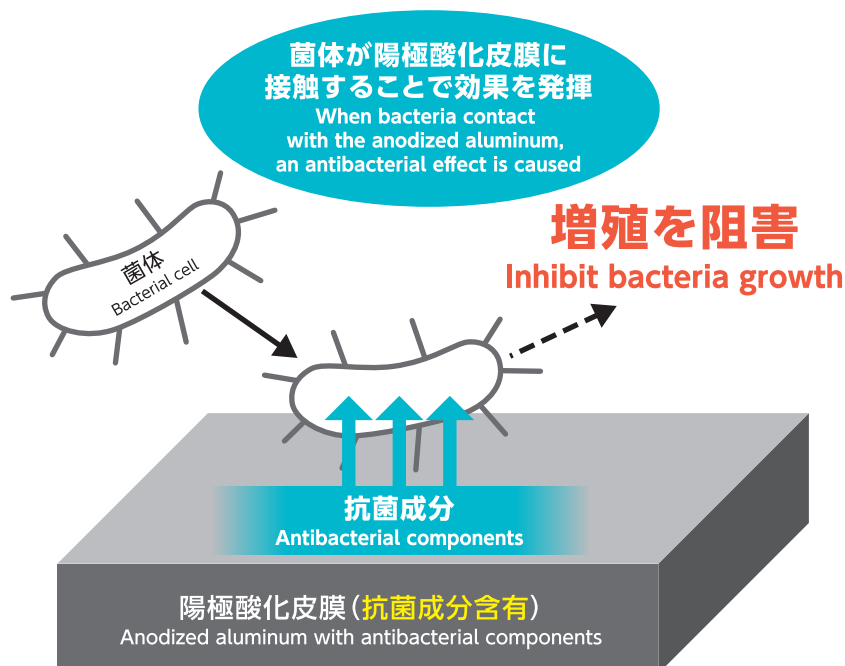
菌体が陽極酸化皮膜に
接触することで効果を発揮
When bacteria contact
with the anodized aluminum,
an antibacterial effect is caused

菌体
Bacterial cell

増殖を阻害
Inhibit bacteria growth

抗菌成分
Antibacterial components

陽極酸化皮膜(抗菌成分含有)
Anodized aluminum with antibacterial components